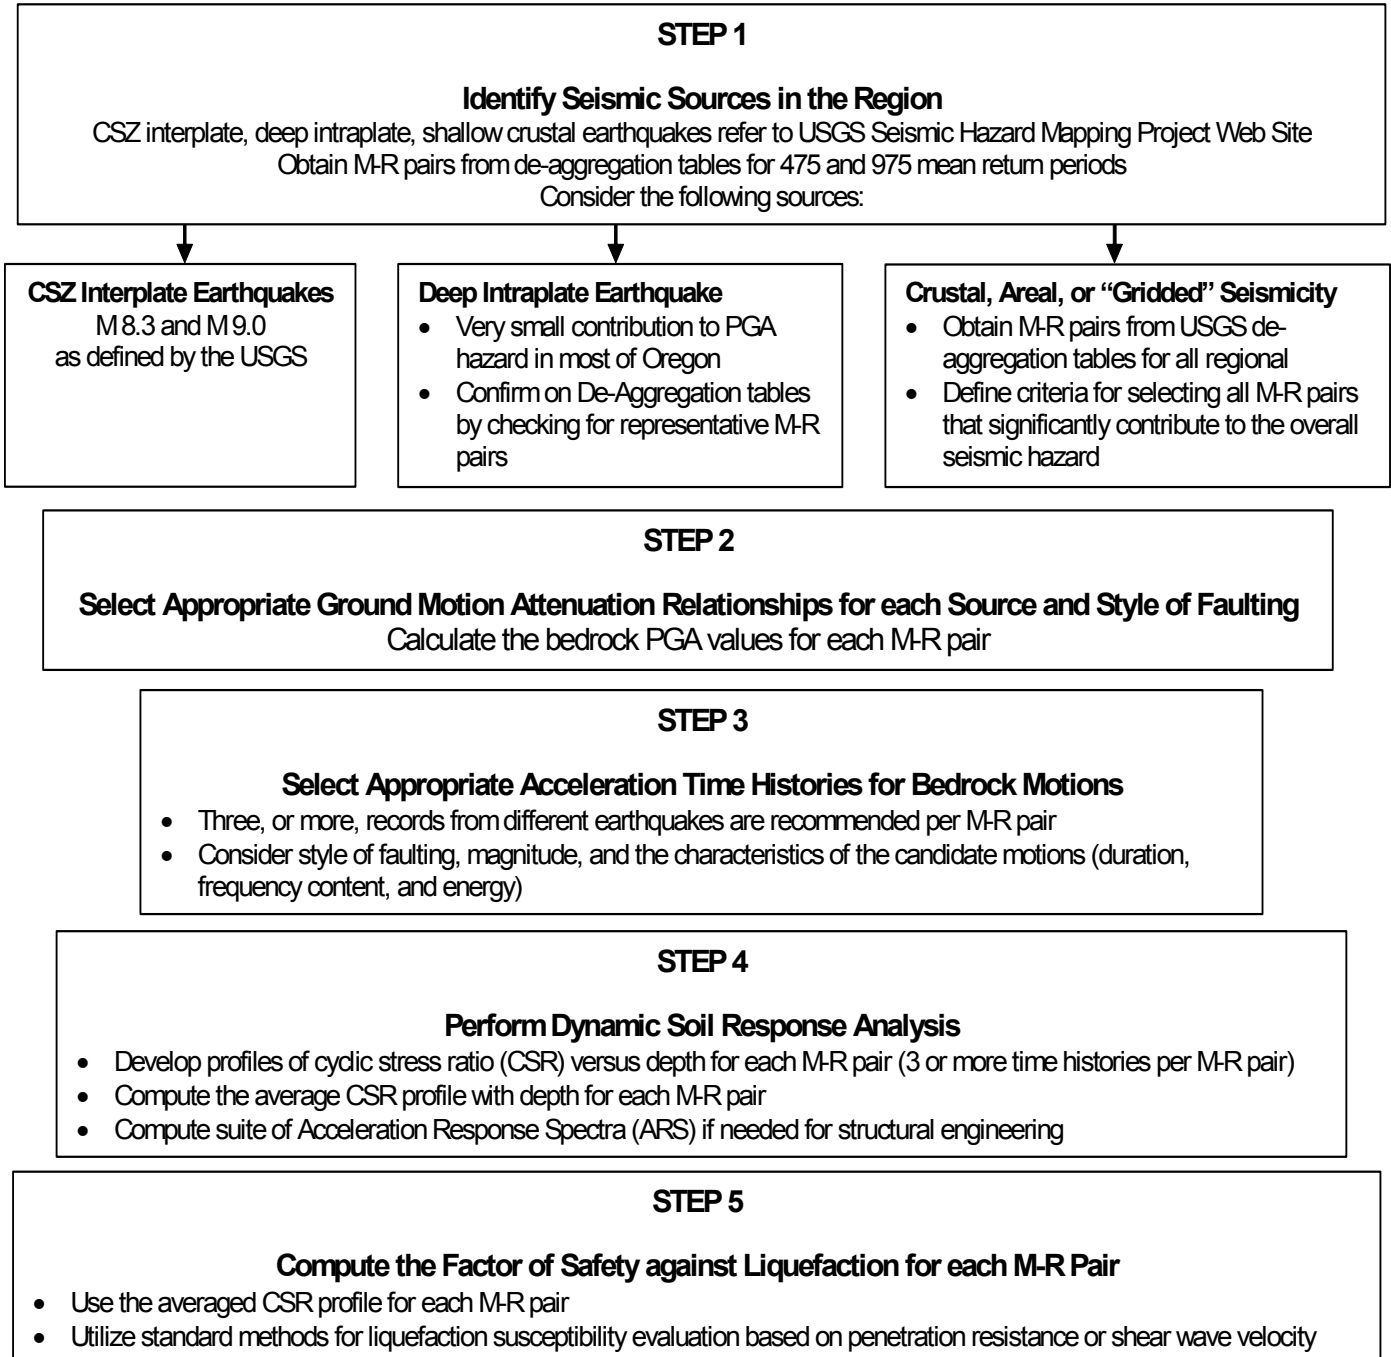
STEP 1

Identify Seismic Sources in the Region
CSZ interplate, deep intraplate, shallow crustal earthquakes refer to USGS Seismic Hazard Mapping Project Web Site
Obtain M-R pairs from de-aggregation tables for 475 and 975 mean return periods
Consider the following sources:

CSZ Interplate Earthquakes
M 8.3 and M 9.0
as defined by the USGS

Deep Intraplate Earthquake
- Very small contribution to PGA hazard in most of Oregon
- Confirm on De-Aggregation tables by checking for representative M-R pairs

Crustal, Areal, or "Gridded" Seismicity
- Obtain M-R pairs from USGS deaggregation tables for all regional
- Define criteria for selecting all M-R pairs that significantly contribute to the overall seismic hazard

STEP 2

Select Appropriate Ground Motion Attenuation Relationships for each Source and Style of Faulting
Calculate the bedrock PGA values for each M-R pair

STEP 3

Select Appropriate Acceleration Time Histories for Bedrock Motions
- Three, or more, records from different earthquakes are recommended per M-R pair
- Consider style of faulting, magnitude, and the characteristics of the candidate motions (duration, frequency content, and energy)

STEP 4

Perform Dynamic Soil Response Analysis
- Develop profiles of cyclic stress ratio (CSR) versus depth for each M-R pair (3 or more time histories per M-R pair)
- Compute the average CSR profile with depth for each M-R pair
- Compute suite of Acceleration Response Spectra (ARS) if needed for structural engineering

STEP 5

Compute the Factor of Safety against Liquefaction for each M-R Pair
- Use the averaged CSR profile for each M-R pair
- Utilize standard methods for liquefaction susceptibility evaluation based on penetration resistance or shear wave velocity